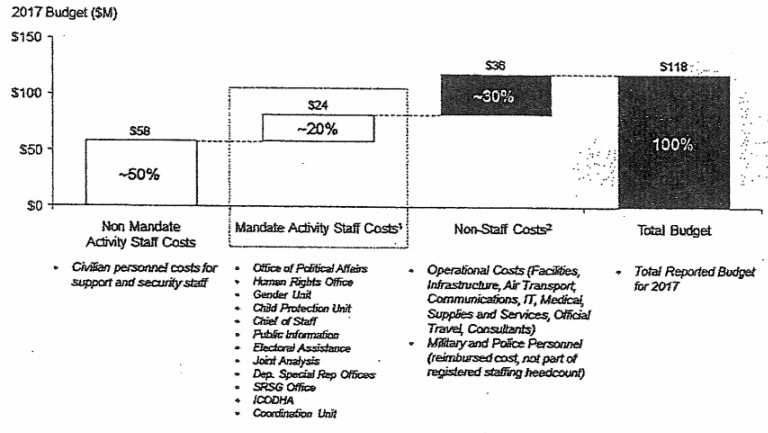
2017 Budget ($M)

$150
$100
$50
$0

$58
~50%

$24
~20%

$36
~30%

$118
100%

Non Mandate Activity Staff Costs

Mandate Activity Staff Costs¹

Non-Staff Costs²

Total Budget

• Civilian personnel costs for support and security staff

• Office of Political Affairs
• Human Rights Office
• Gender Unit
• Child Protection Unit
• Chief of Staff
• Public Information
• Electoral Assistance
• Joint Analysis
• Dep. Special Rep Offices
• SRSG Office
• ICODHA
• Coordination Unit

• Operational Costs (Facilities, Infrastructure, Air Transport, Communications, IT, Medical, Supplies and Services, Official Travel, Consultants)
• Military and Police Personnel (reimbursed cost, not part of registered staffing headcount)

• Total Reported Budget for 2017